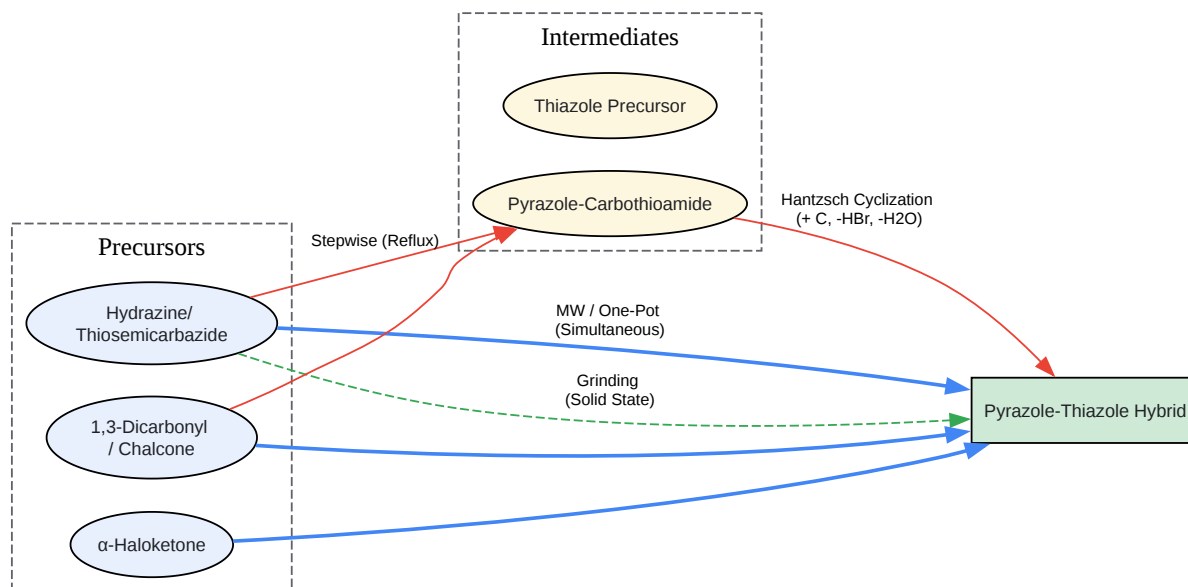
Intermediates

Thiazole Precursor

Pyrazole-Carbothioamide

Hantzsch Cyclization
(+ C, -HBr, -H2O)

Precursors

Stepwise (Reflux)

Hydrazine/
Thiosemicarbazide

MW / One-Pot
(Simultaneous)

Grinding
(Solid State)

1,3-Dicarbonyl
/ Chalcone

Pyrazole-Thiazole Hybrid

α-Haloketone